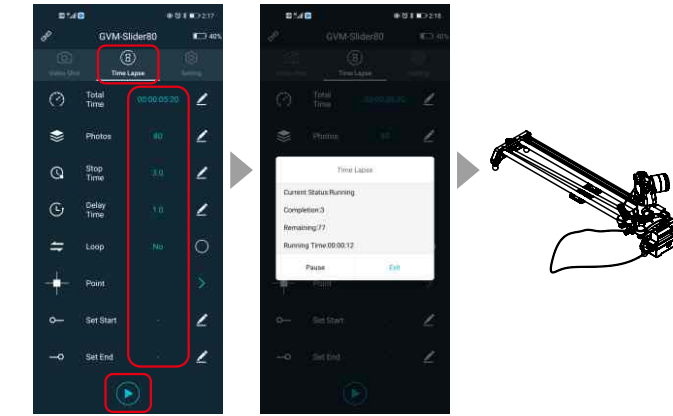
2:17

GVM-Slider80

40%

Video Shot

Time Lapse

Setting

Total Time

00:00:05:20

Photos

80

Stop Time

3.0

Delay Time

1.0

Loop

No

Point

Set Start

-

Set End

-

2:18

GVM-Slider80

40%

Video Shot

Time Lapse

Setting

Total Time

00:00:05:20

Photos

80

Time Lapse

Current Status:Running

Completion:3

Remaining:77

Running Time:00:00:12

Pause

Exit

Point

Set Start

Set End